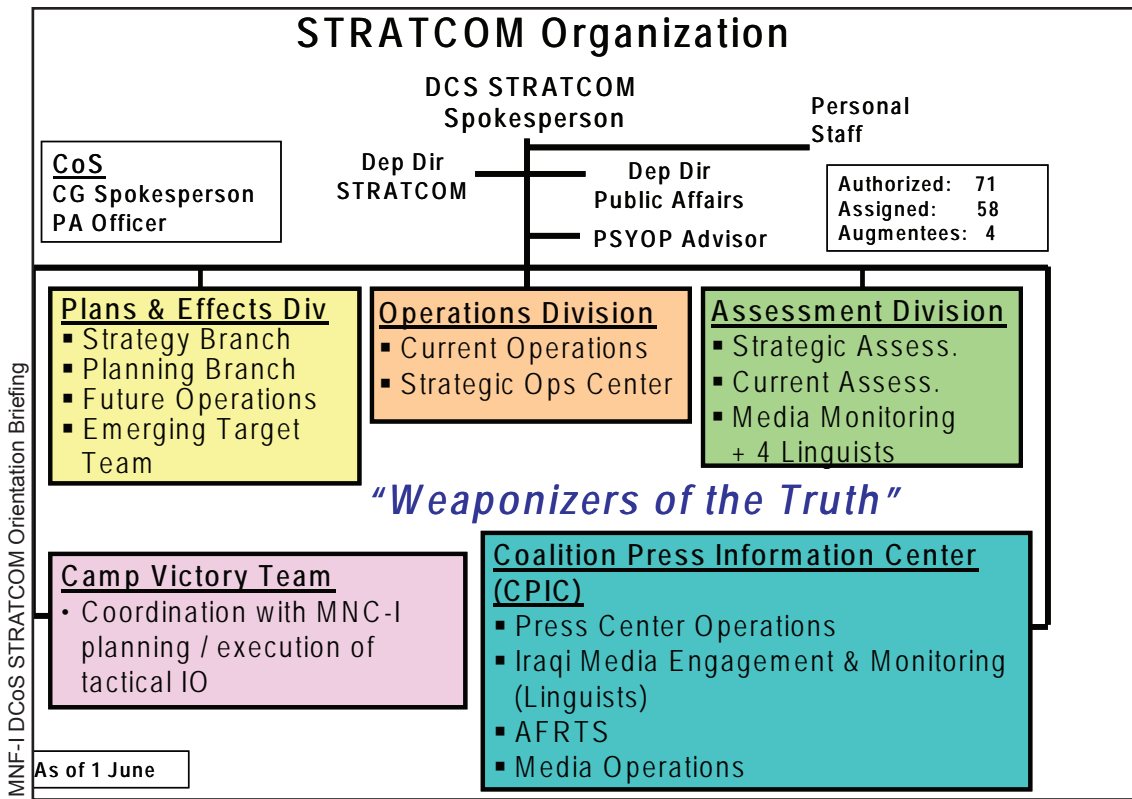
STRATCOM Organization

DCS STRATCOM
Spokesperson

Personal
Staff

CoS
CG Spokesperson
PA Officer

Dep Dir
STRATCOM

Dep Dir
Public Affairs

PSYOP Advisor

| Authorized: | 71 |
|---|---|
| Assigned: | 58 |
| Augmentees: | 4 |

Plans & Effects Div
▪ Strategy Branch
▪ Planning Branch
▪ Future Operations
▪ Emerging Target Team

Operations Division
▪ Current Operations
▪ Strategic Ops Center

Assessment Division
▪ Strategic Assess.
▪ Current Assess.
▪ Media Monitoring + 4 Linguists

"Weaponizers of the Truth"

Camp Victory Team
• Coordination with MNC-I planning / execution of tactical IO

Coalition Press Information Center (CPIC)
▪ Press Center Operations
▪ Iraqi Media Engagement & Monitoring (Linguists)
▪ AFRTS
▪ Media Operations

MNF-I DCoS STRATCOM Orientation Briefing

As of 1 June